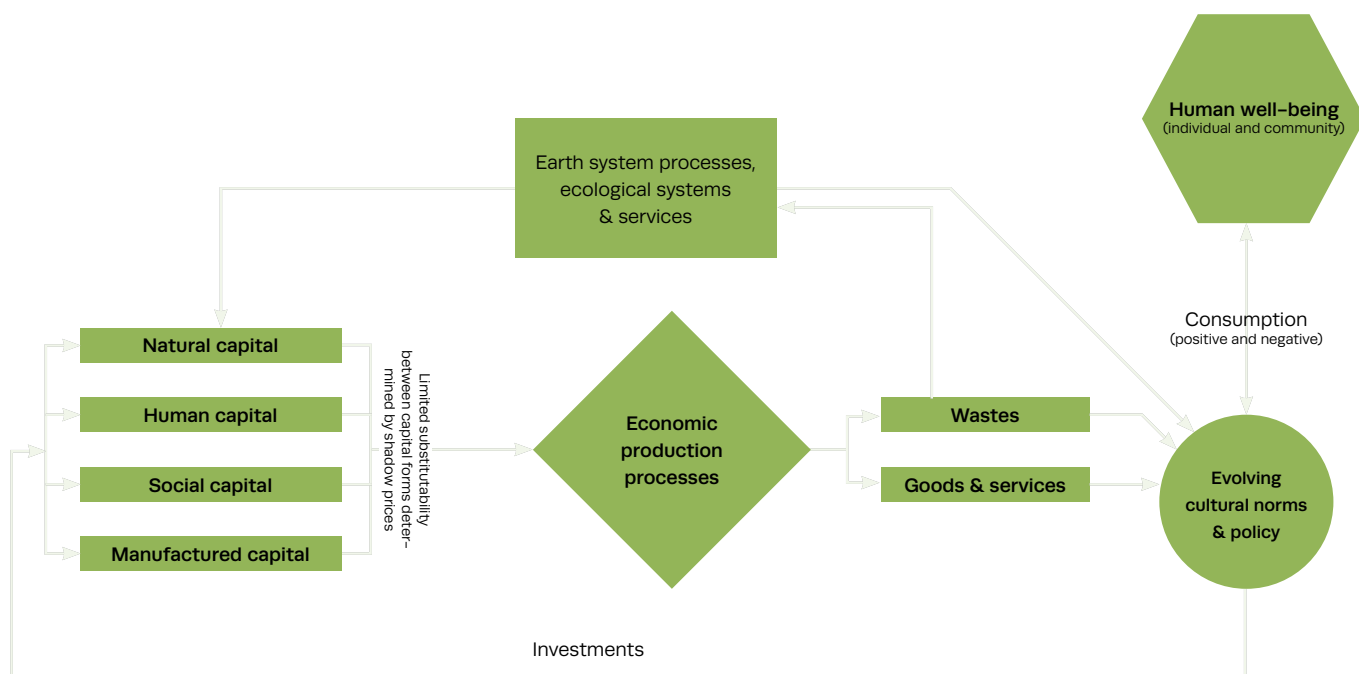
Human well-being
(individual and community)

Earth system processes, ecological systems & services

Consumption
(positive and negative)

Natural capital

Human capital

Social capital

Manufactured capital

Limited substitutability between capital forms determined by shadow prices

Economic production processes

Wastes

Goods & services

Evolving cultural norms & policy

Investments